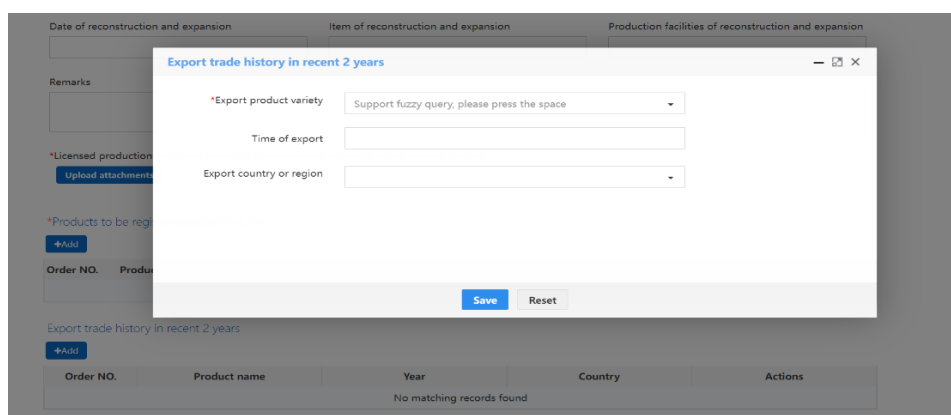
Date of reconstruction and expansion

Item of reconstruction and expansion

Production facilities of reconstruction and expansion

Remarks

*Licensed production

Upload attachments

*Products to be regi

+Add

Order NO. Produ

Export trade history in recent 2 years

— ⧉ ✕

*Export product variety

Support fuzzy query, please press the space

Time of export

Export country or region

Save

Reset

Export trade history in recent 2 years

+Add

| Order NO. | Product name | Year | Country | Actions |
|---|---|---|---|---|
| No matching records found | | | | |